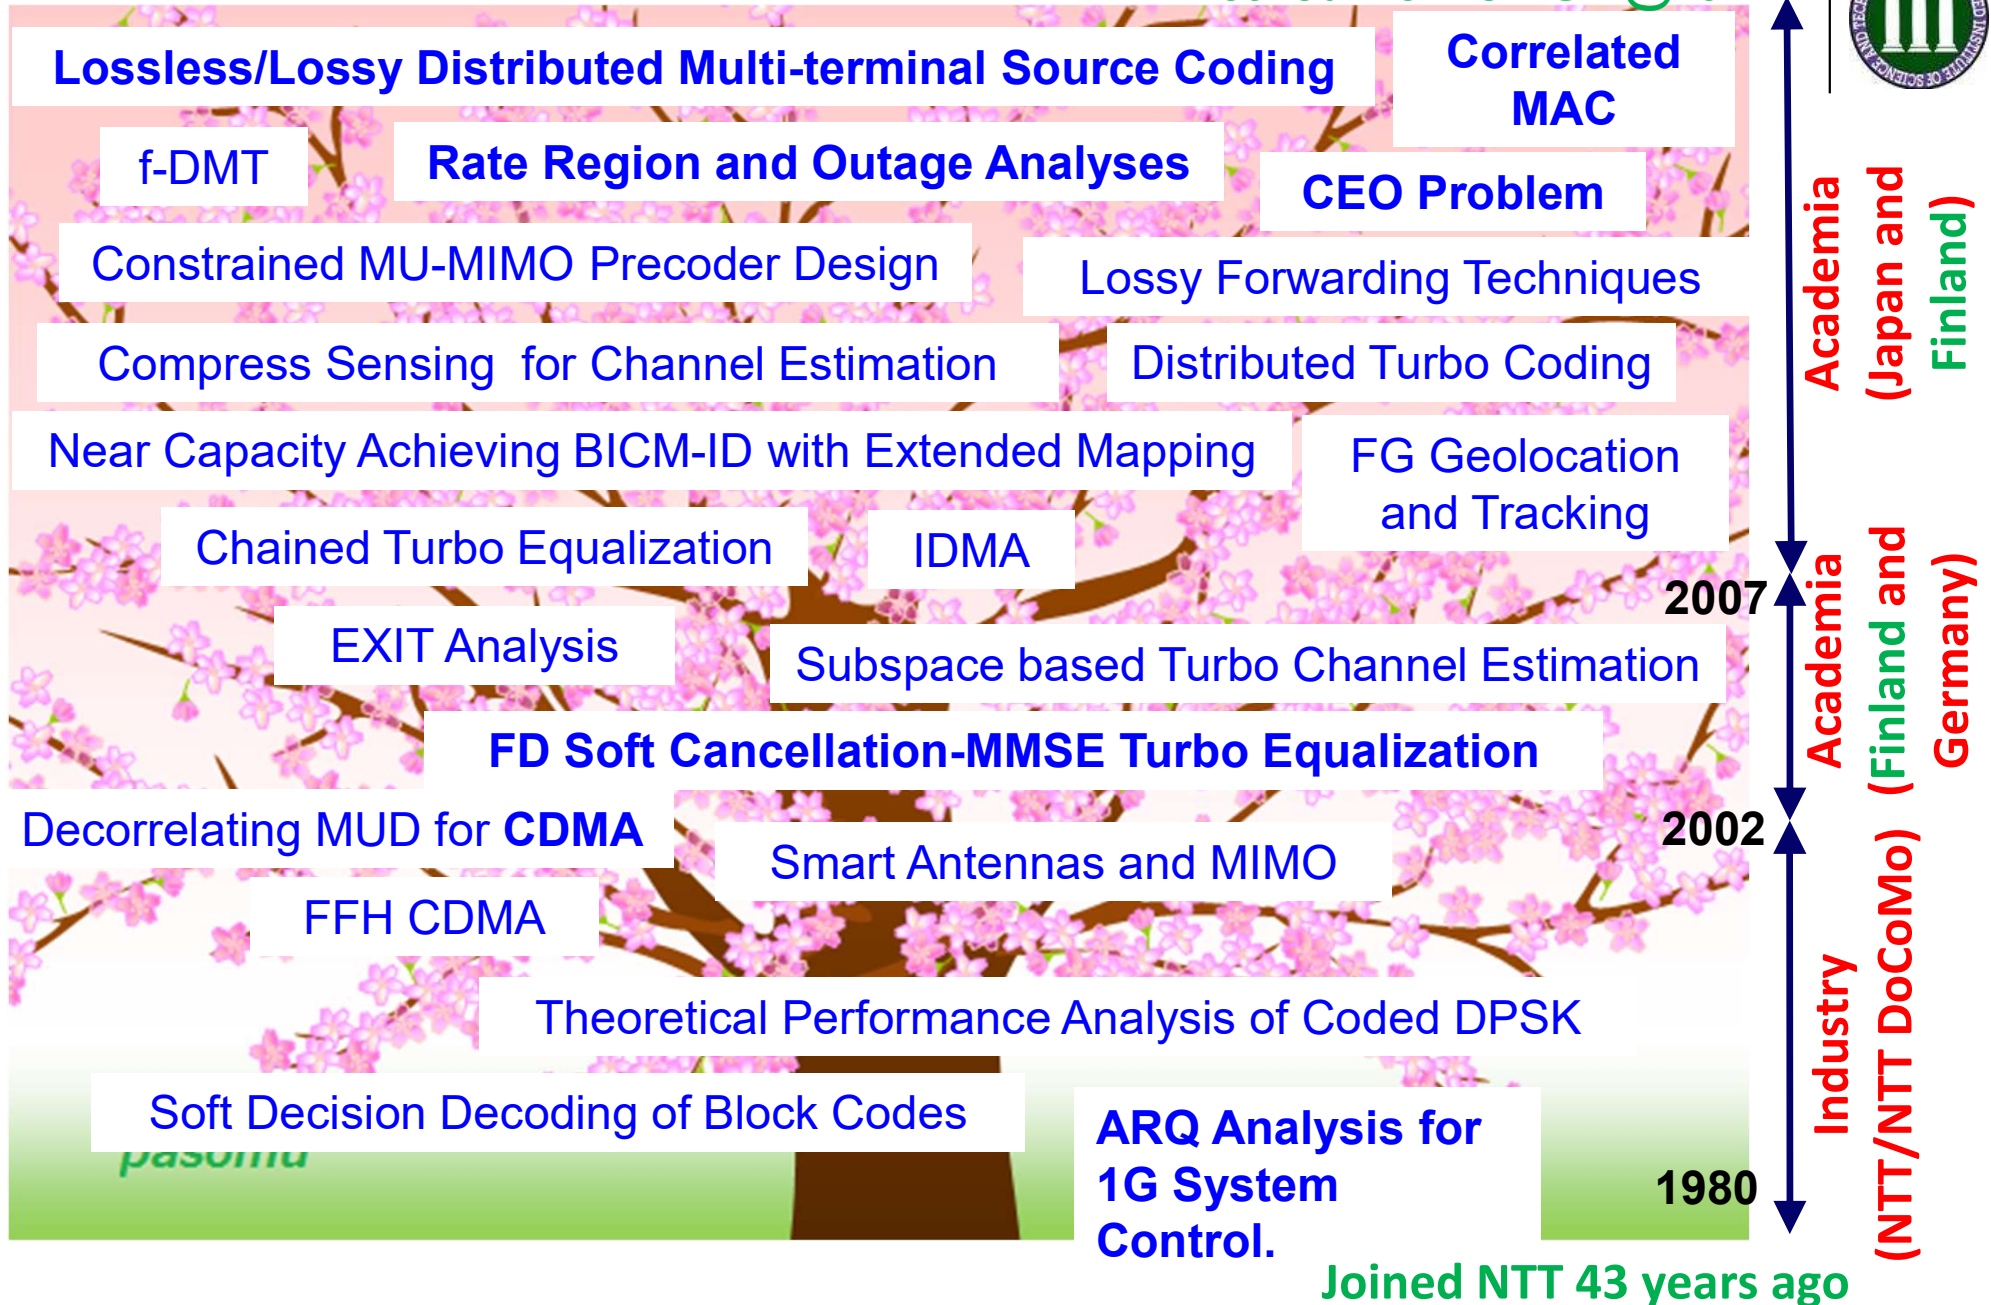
Lossless/Lossy Distributed Multi-terminal Source Coding

Correlated MAC

f-DMT

Rate Region and Outage Analyses

CEO Problem

Constrained MU-MIMO Precoder Design

Lossy Forwarding Techniques

Compress Sensing for Channel Estimation

Distributed Turbo Coding

Near Capacity Achieving BICM-ID with Extended Mapping

FG Geolocation and Tracking

Chained Turbo Equalization

IDMA

EXIT Analysis

Subspace based Turbo Channel Estimation

FD Soft Cancellation-MMSE Turbo Equalization

Decorrelating MUD for CDMA

Smart Antennas and MIMO

FFH CDMA

Theoretical Performance Analysis of Coded DPSK

Soft Decision Decoding of Block Codes

pasonu

ARQ Analysis for 1G System Control.

Academia (Japan and Finland)

2007

Academia (Finland and Germany)

2002

Industry (NTT/NTT DoCoMo)

1980

Joined NTT 43 years ago